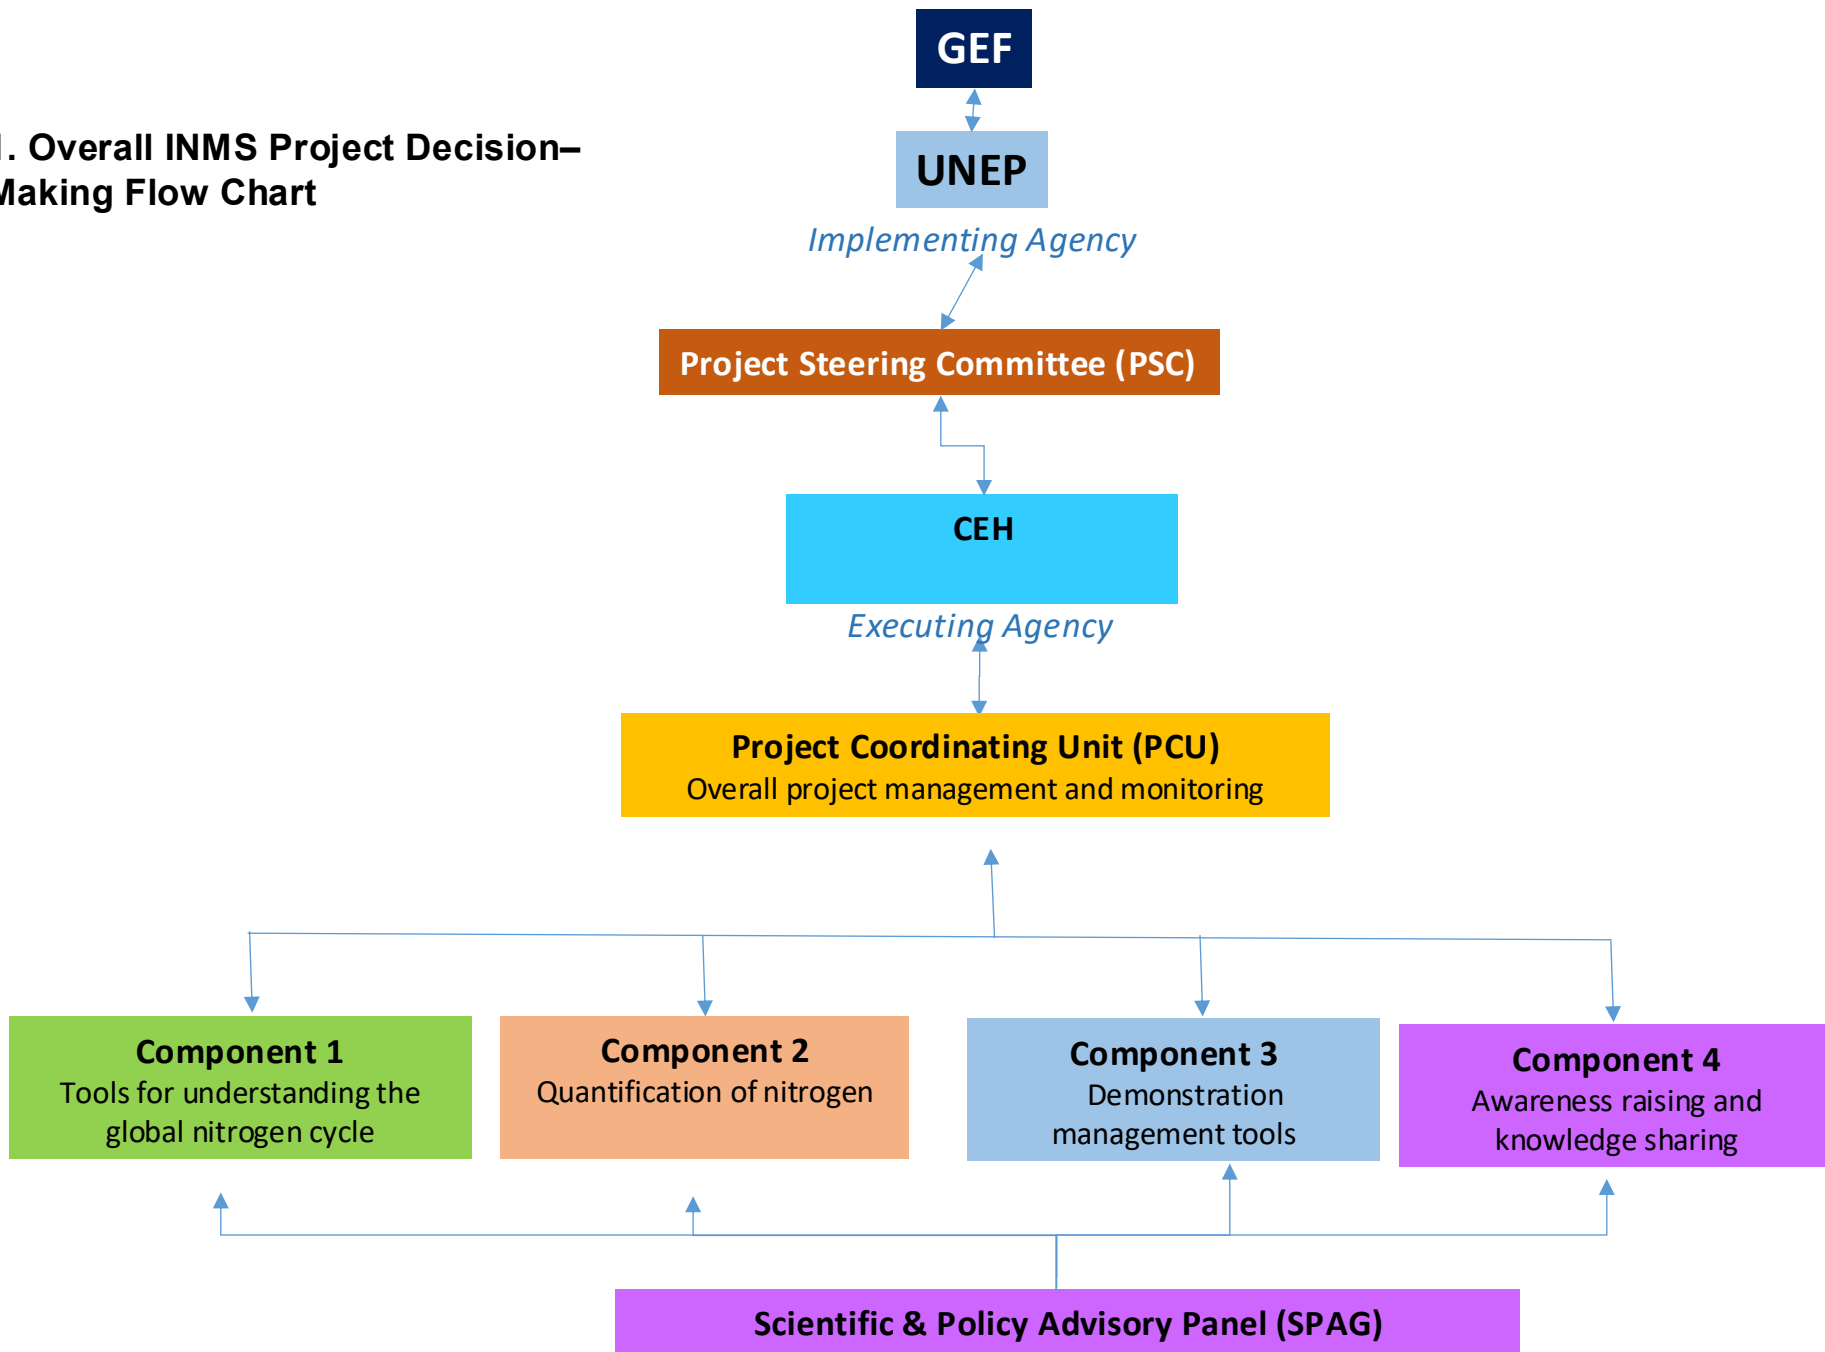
GEF

. Overall INMS Project Decision–
Making Flow Chart

UNEP

Implementing Agency

Project Steering Committee (PSC)

CEH

Executing Agency

Project Coordinating Unit (PCU)
Overall project management and monitoring

Component 1
Tools for understanding the global nitrogen cycle

Component 2
Quantification of nitrogen

Component 3
Demonstration management tools

Component 4
Awareness raising and knowledge sharing

Scientific & Policy Advisory Panel (SPAG)